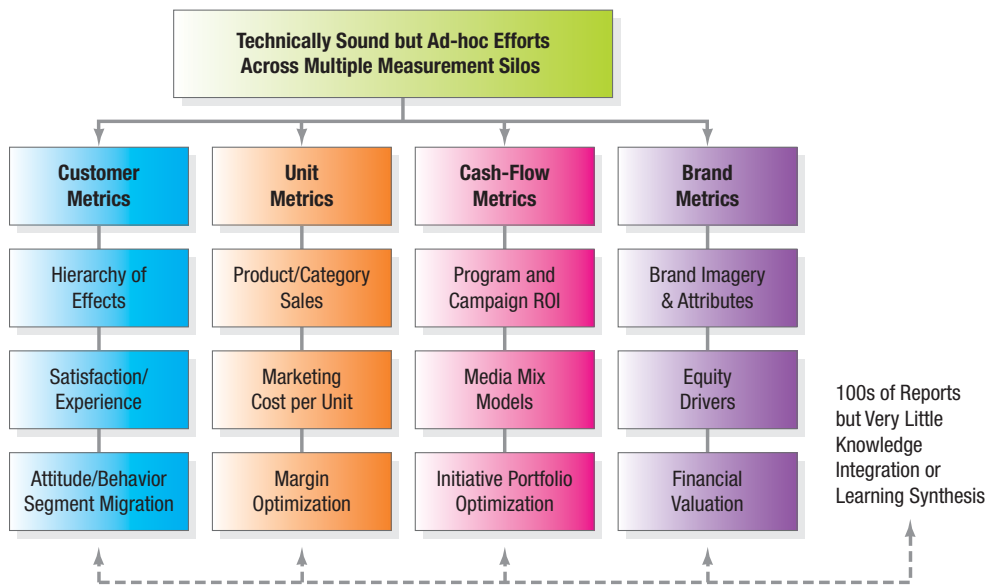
Technically Sound but Ad-hoc Efforts Across Multiple Measurement Silos

Customer Metrics

Hierarchy of Effects

Satisfaction/ Experience

Attitude/Behavior Segment Migration

Unit Metrics

Product/Category Sales

Marketing Cost per Unit

Margin Optimization

Cash-Flow Metrics

Program and Campaign ROI

Media Mix Models

Initiative Portfolio Optimization

Brand Metrics

Brand Imagery & Attributes

Equity Drivers

Financial Valuation

100s of Reports but Very Little Knowledge Integration or Learning Synthesis